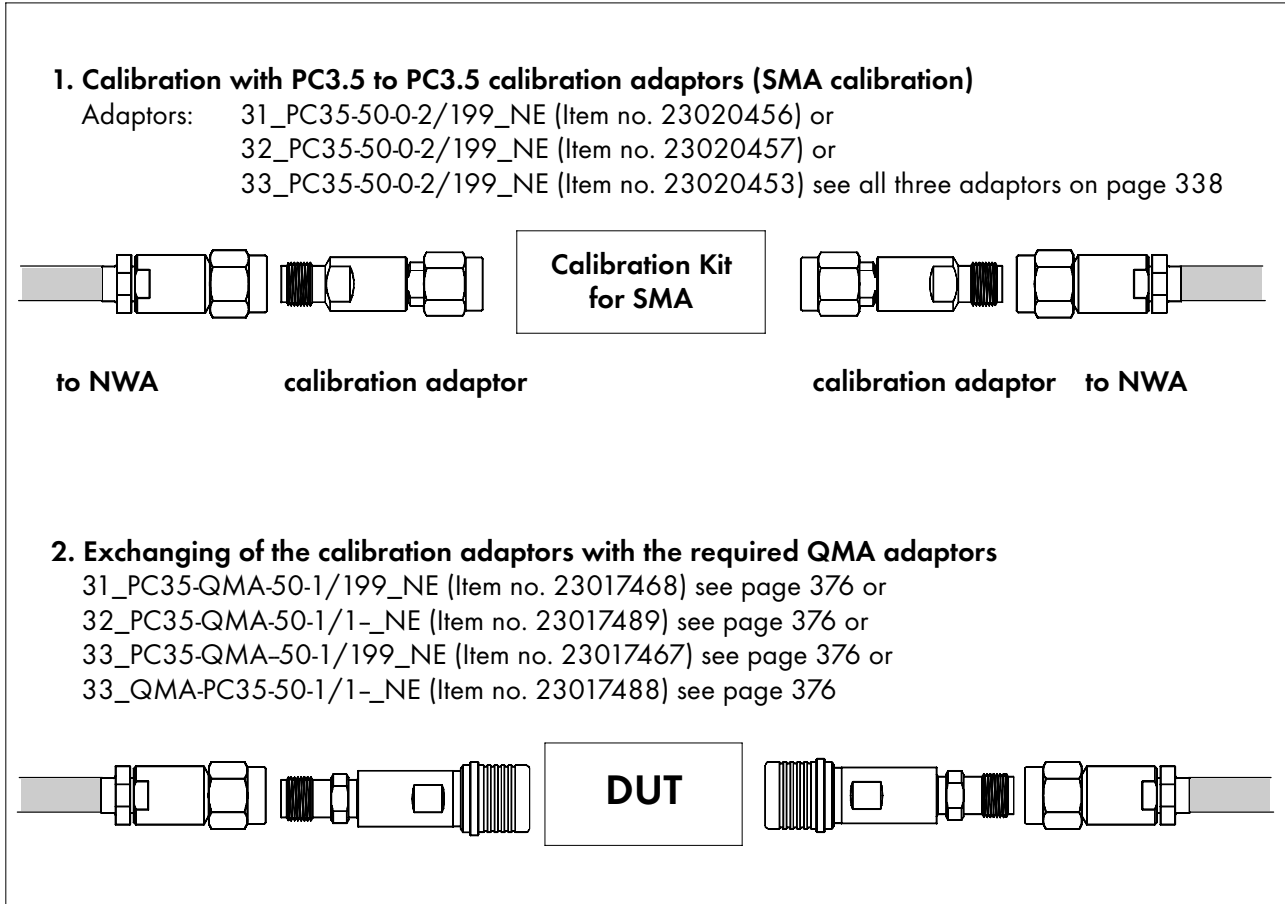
1. Calibration with PC3.5 to PC3.5 calibration adaptors (SMA calibration)
Adaptors: 31_PC35-50-0-2/199_NE (Item no. 23020456) or
32_PC35-50-0-2/199_NE (Item no. 23020457) or
33_PC35-50-0-2/199_NE (Item no. 23020453) see all three adaptors on page 338

Calibration Kit for SMA

to NWA calibration adaptor calibration adaptor to NWA

2. Exchanging of the calibration adaptors with the required QMA adaptors
31_PC35-QMA-50-1/199_NE (Item no. 23017468) see page 376 or
32_PC35-QMA-50-1/1–_NE (Item no. 23017489) see page 376 or
33_PC35-QMA–50-1/199_NE (Item no. 23017467) see page 376 or
33_QMA-PC35-50-1/1–_NE (Item no. 23017488) see page 376

DUT